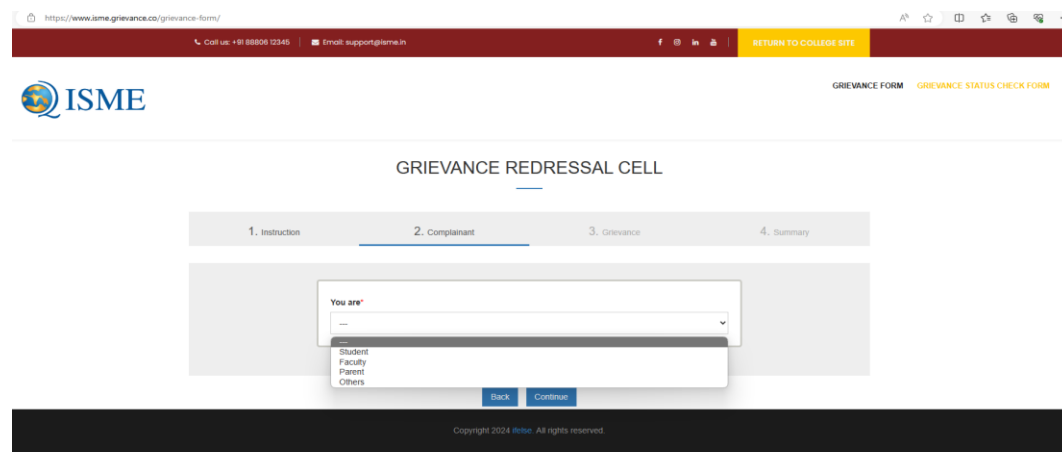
https://www.isme.grievance.co/grievance-form/

Call us: +91 88806 12345 | Email: support@isme.in

RETURN TO COLLEGE SITE

ISME

GRIEVANCE FORM GRIEVANCE STATUS CHECK FORM

GRIEVANCE REDRESSAL CELL

1. Instruction 2. Complainant 3. Grievance 4. Summary

You are*

—

—
Student
Faculty
Parent
Others

Back Continue

Copyright 2024 ifelse. All rights reserved.